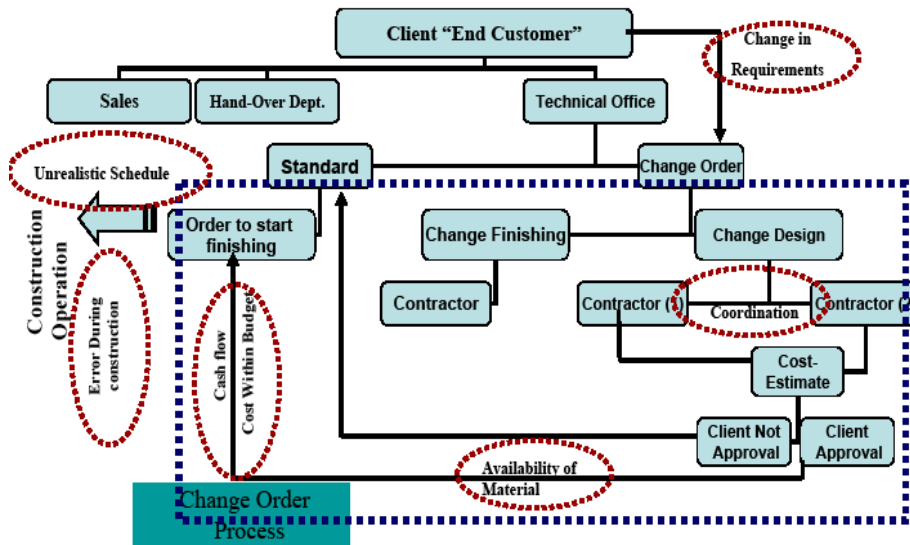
Client "End Customer"

Change in Requirements

Sales

Hand-Over Dept.

Technical Office

Unrealistic Schedule

Standard

Change Order

Construction Operation

Order to start finishing

Change Finishing

Change Design

Contractor

Contractor (1)

Coordination

Contractor (2)

Error During construction

Cash flow

Cost Within Budget

Cost-Estimate

Client Not Approval

Client Approval

Availability of Material

Change Order Process